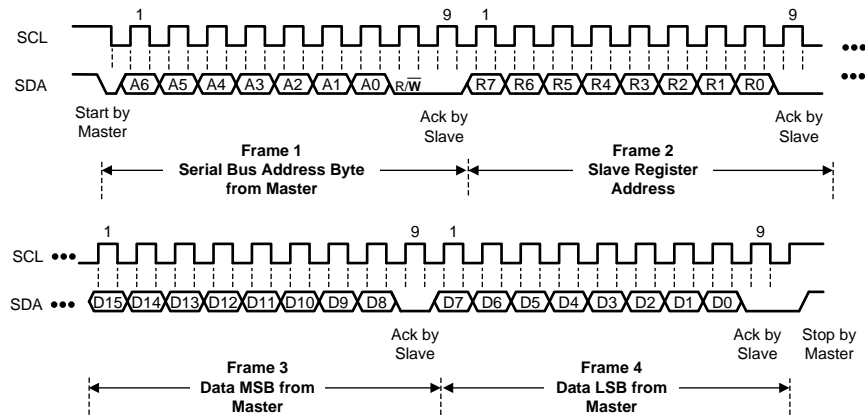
1 9 1 9

SCL •••

SDA A6 A5 A4 A3 A2 A1 A0 R/$\overline{W}$ R7 R6 R5 R4 R3 R2 R1 R0 •••

Start by Master

Ack by Slave

Ack by Slave

Frame 1
Serial Bus Address Byte from Master

Frame 2
Slave Register Address

1 9 1 9

SCL •••

SDA ••• D15 D14 D13 D12 D11 D10 D9 D8 D7 D6 D5 D4 D3 D2 D1 D0

Ack by Slave

Ack by Slave

Stop by Master

Frame 3
Data MSB from Master

Frame 4
Data LSB from Master